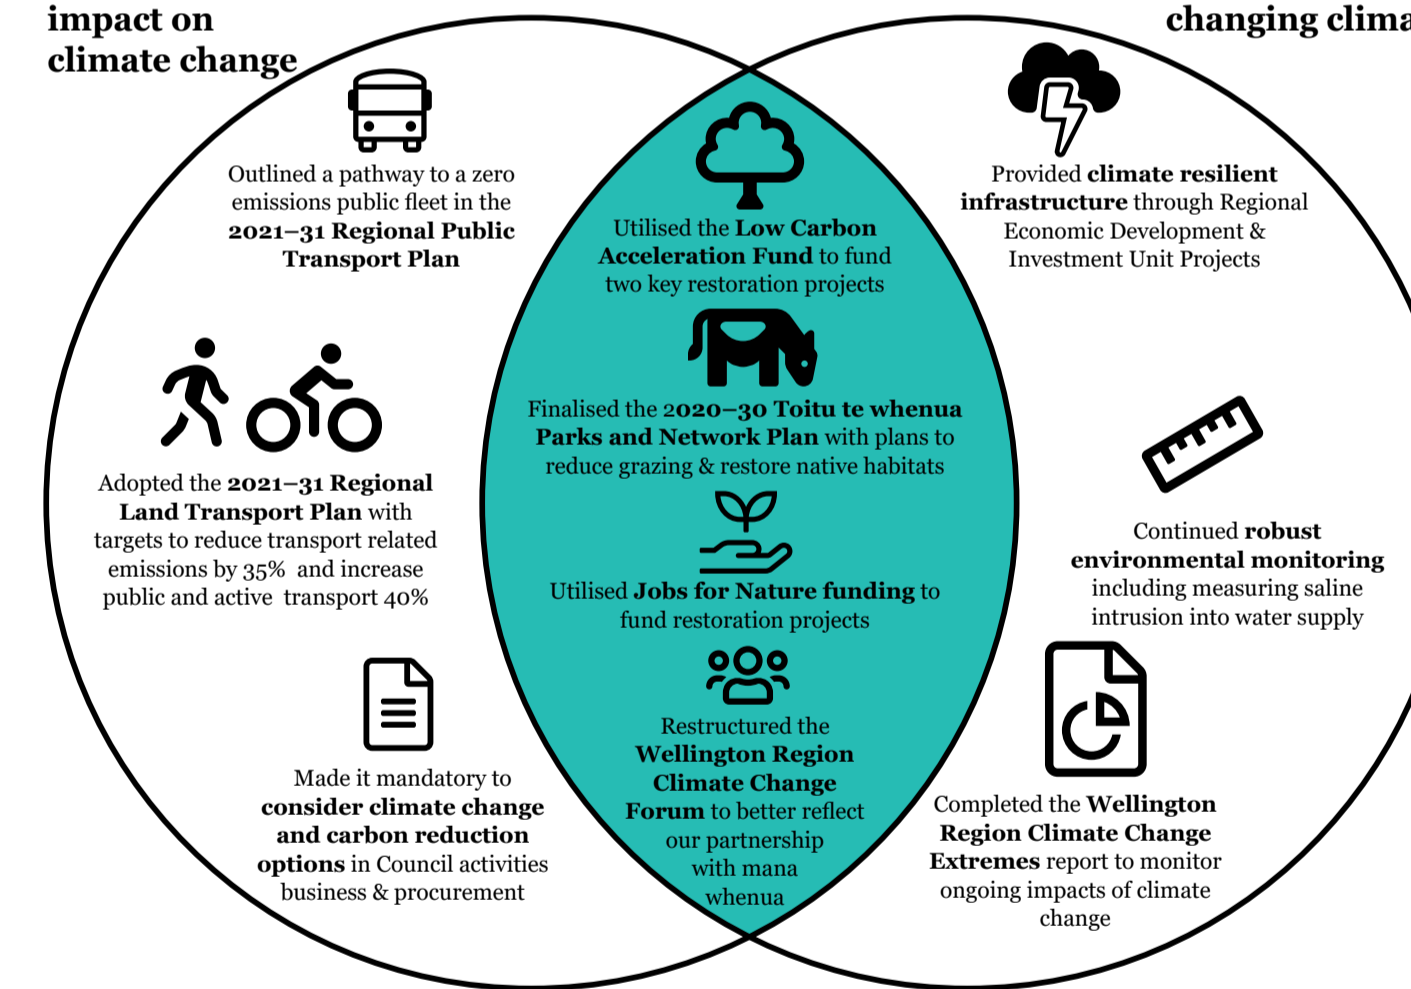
impact on climate change

changing clima

Outlined a pathway to a zero emissions public fleet in the 2021–31 Regional Public Transport Plan

Adopted the 2021–31 Regional Land Transport Plan with targets to reduce transport related emissions by 35% and increase public and active transport 40%

Made it mandatory to consider climate change and carbon reduction options in Council activities business & procurement

Utilised the Low Carbon Acceleration Fund to fund two key restoration projects

Finalised the 2020–30 Toitu te whenua Parks and Network Plan with plans to reduce grazing & restore native habitats

Utilised Jobs for Nature funding to fund restoration projects

Restructured the Wellington Region Climate Change Forum to better reflect our partnership with mana whenua

Provided climate resilient infrastructure through Regional Economic Development & Investment Unit Projects

Continued robust environmental monitoring including measuring saline intrusion into water supply

Completed the Wellington Region Climate Change Extremes report to monitor ongoing impacts of climate change